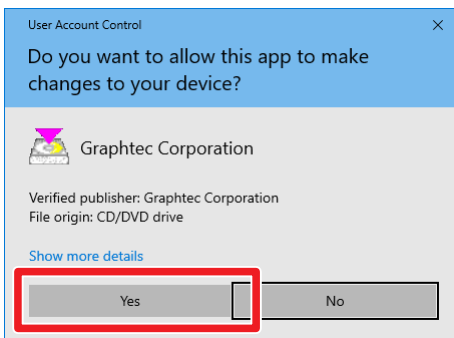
User Account Control ×

Do you want to allow this app to make changes to your device?

Graphtec Corporation

Verified publisher: Graphtec Corporation
File origin: CD/DVD drive

Show more details

Yes No